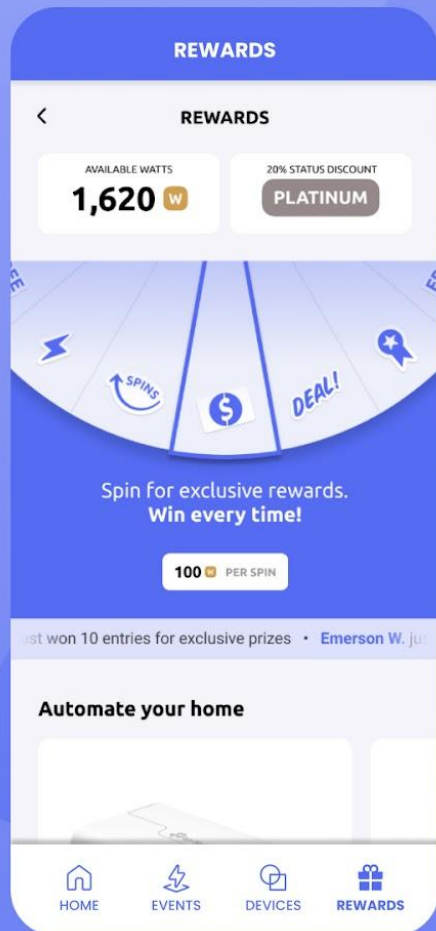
REWARDS

<

REWARDS

AVAILABLE WATTS
1,620 W

20% STATUS DISCOUNT
PLATINUM

SPINS

$

DEAL!

Spin for exclusive rewards.
Win every time!

100 W PER SPIN

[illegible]st won 10 entries for exclusive prizes • Emerson W. ju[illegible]

Automate your home

HOME
EVENTS
DEVICES
REWARDS